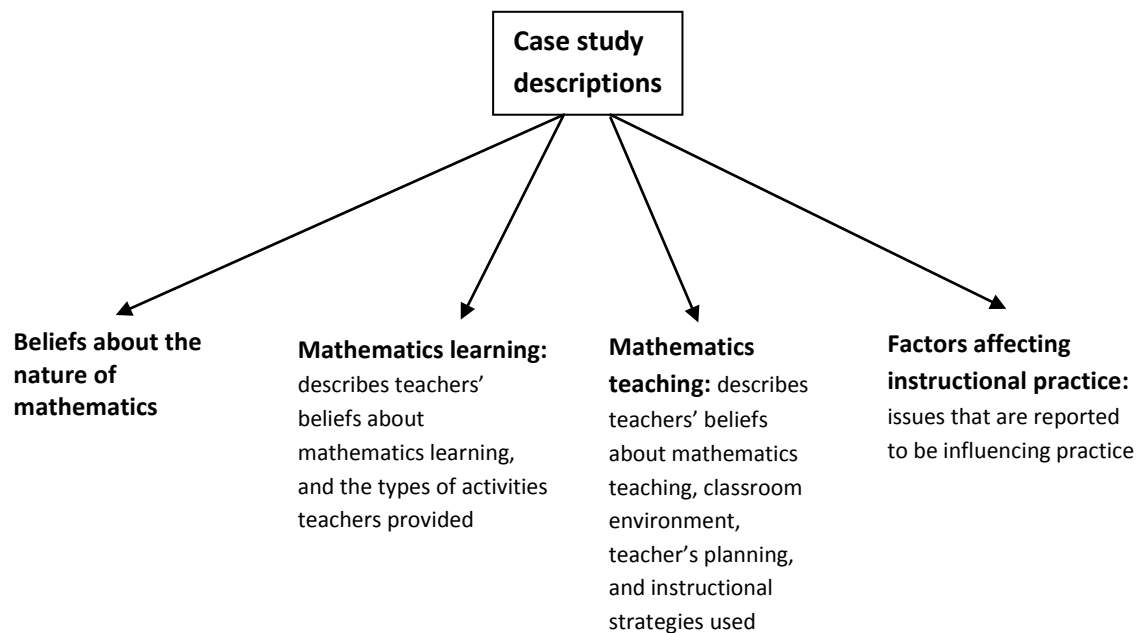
Case study descriptions

Beliefs about the nature of mathematics

Mathematics learning: describes teachers' beliefs about mathematics learning, and the types of activities teachers provided

Mathematics teaching: describes teachers' beliefs about mathematics teaching, classroom environment, teacher's planning, and instructional strategies used

Factors affecting instructional practice: issues that are reported to be influencing practice